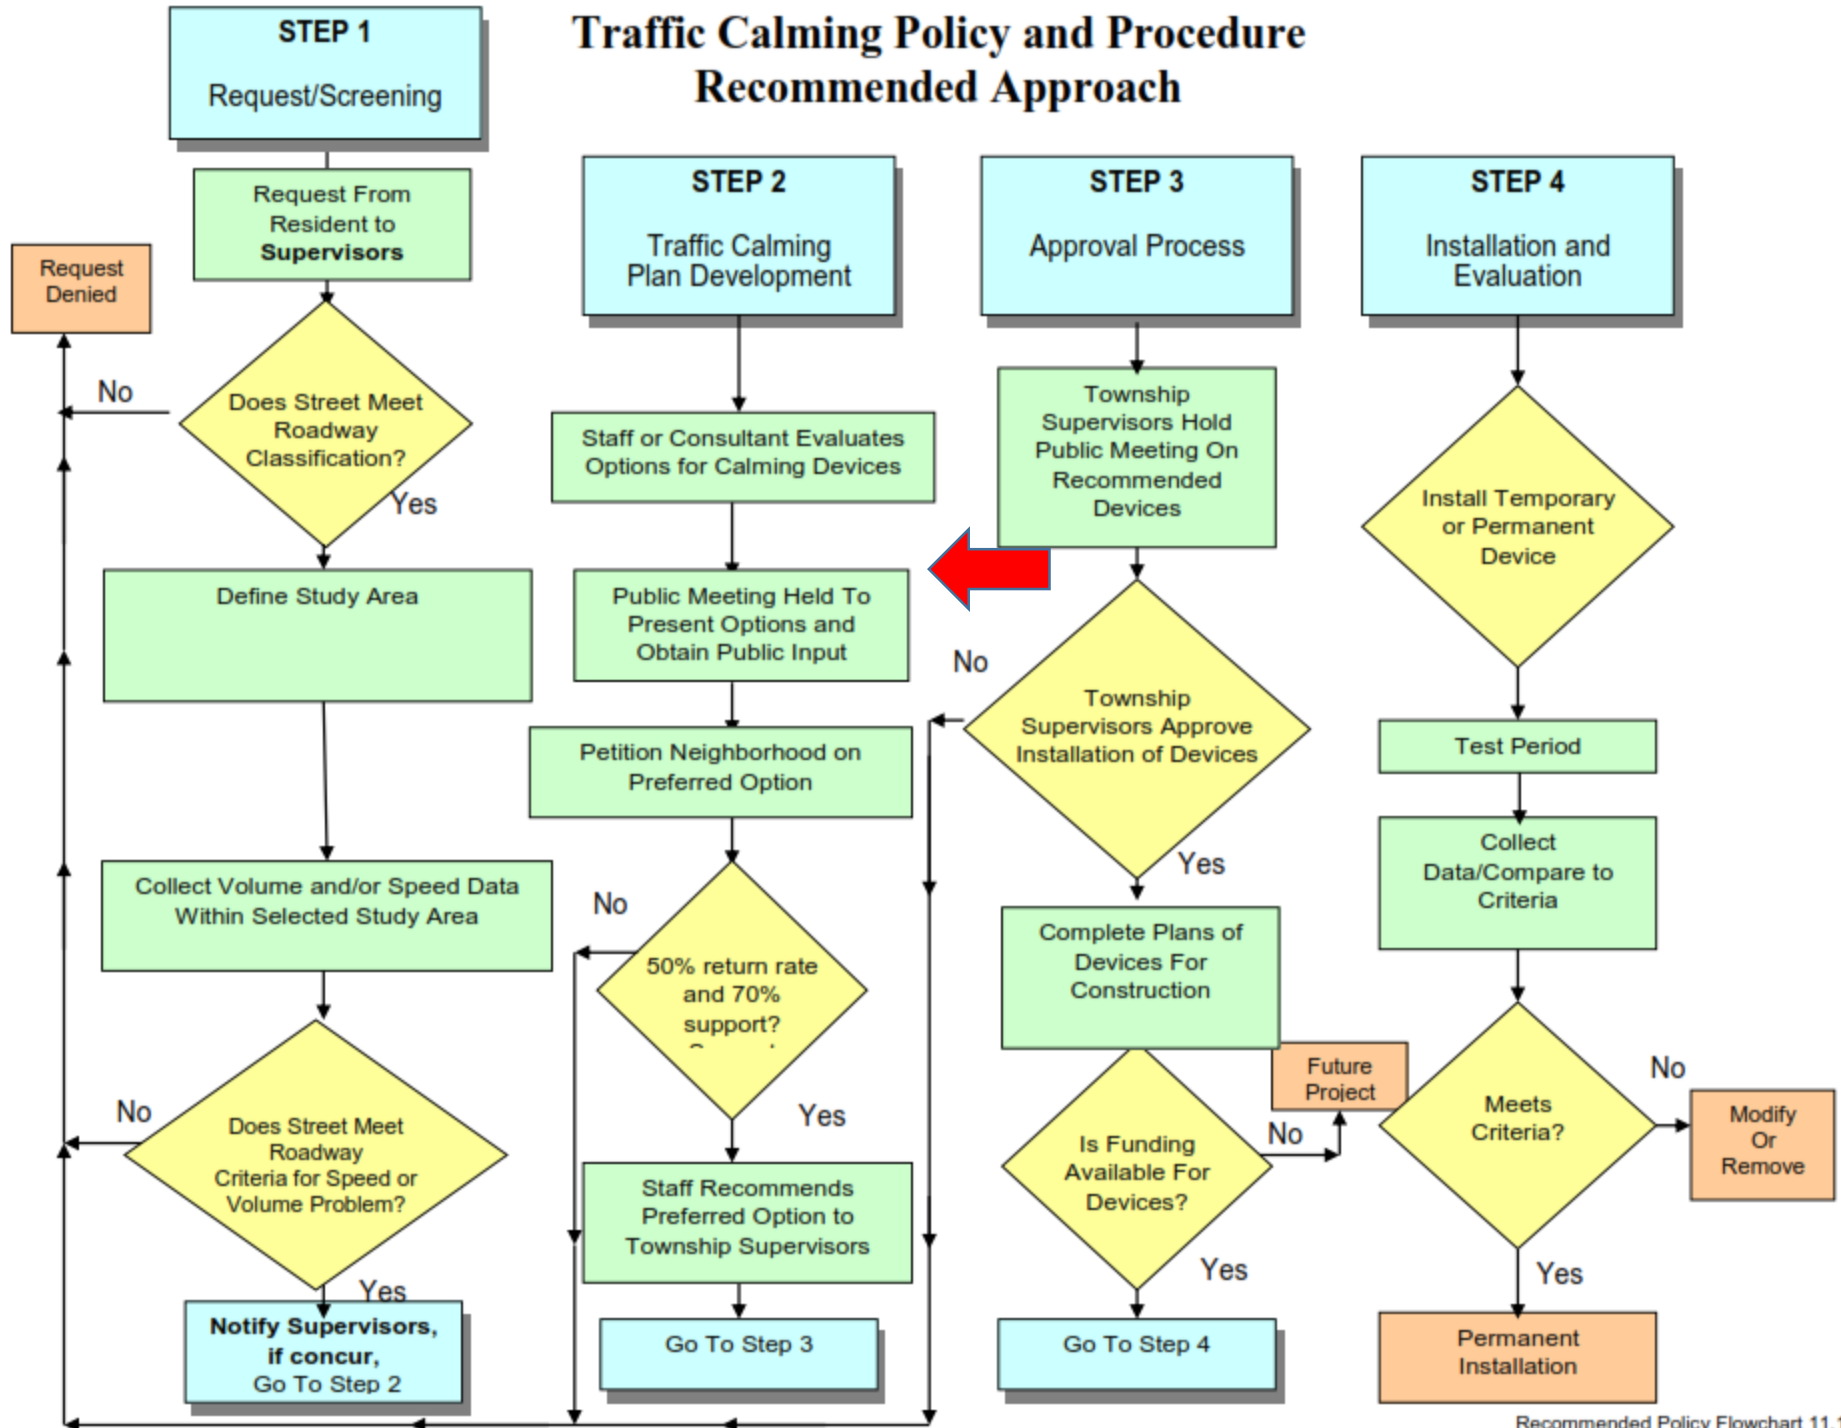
Traffic Calming Policy and Procedure
Recommended Approach

STEP 1
Request/Screening

Request From Resident to **Supervisors**

Request Denied

No

Does Street Meet Roadway Classification?

Yes

Define Study Area

Collect Volume and/or Speed Data Within Selected Study Area

No

Does Street Meet Roadway Criteria for Speed or Volume Problem?

Yes

**Notify Supervisors, if concur,** Go To Step 2

STEP 2
Traffic Calming Plan Development

Staff or Consultant Evaluates Options for Calming Devices

Public Meeting Held To Present Options and Obtain Public Input

Petition Neighborhood on Preferred Option

No

50% return rate and 70% support?

Yes

Staff Recommends Preferred Option to Township Supervisors

Go To Step 3

STEP 3
Approval Process

Township Supervisors Hold Public Meeting On Recommended Devices

No

Township Supervisors Approve Installation of Devices

Yes

Complete Plans of Devices For Construction

Is Funding Available For Devices?

No

Future Project

Yes

Go To Step 4

STEP 4
Installation and Evaluation

Install Temporary or Permanent Device

Test Period

Collect Data/Compare to Criteria

Meets Criteria?

No

Modify Or Remove

Yes

Permanent Installation

Recommended Policy Flowchart 11 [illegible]